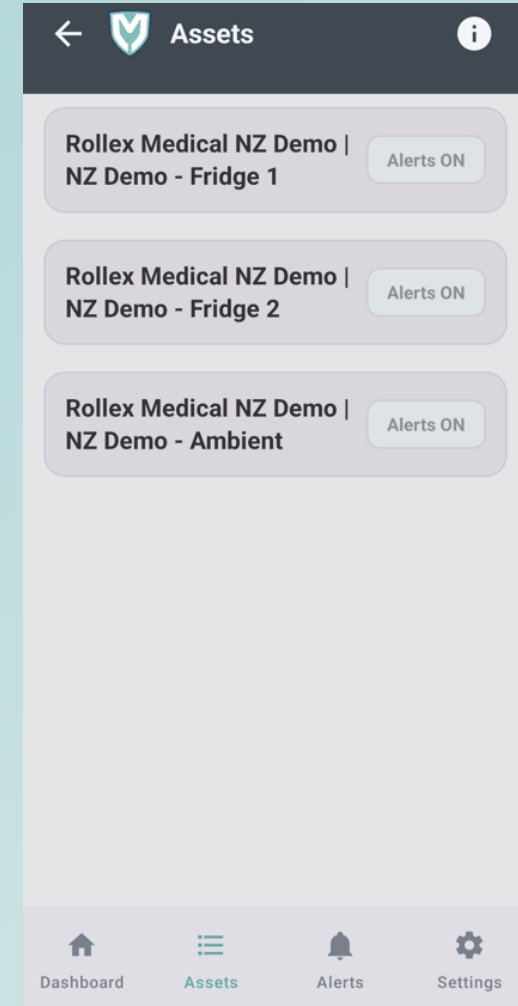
Assets

Rollex Medical NZ Demo | NZ Demo - Fridge 1
Alerts ON

Rollex Medical NZ Demo | NZ Demo - Fridge 2
Alerts ON

Rollex Medical NZ Demo | NZ Demo - Ambient
Alerts ON

Dashboard
Assets
Alerts
Settings